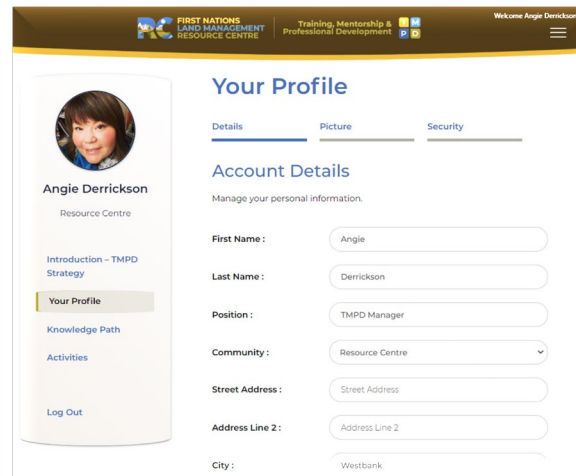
FIRST NATIONS LAND MANAGEMENT RESOURCE CENTRE

Training, Mentorship & Professional Development

T M P D

Welcome Angie Derrickson

Angie Derrickson

Resource Centre

Introduction – TMPD Strategy

Your Profile

Knowledge Path

Activities

Log Out

Your Profile

Details

Picture

Security

Account Details

Manage your personal information.

First Name : Angie

Last Name : Derrickson

Position : TMPD Manager

Community : Resource Centre

Street Address : Street Address

Address Line 2 : Address Line 2

City : Westbank